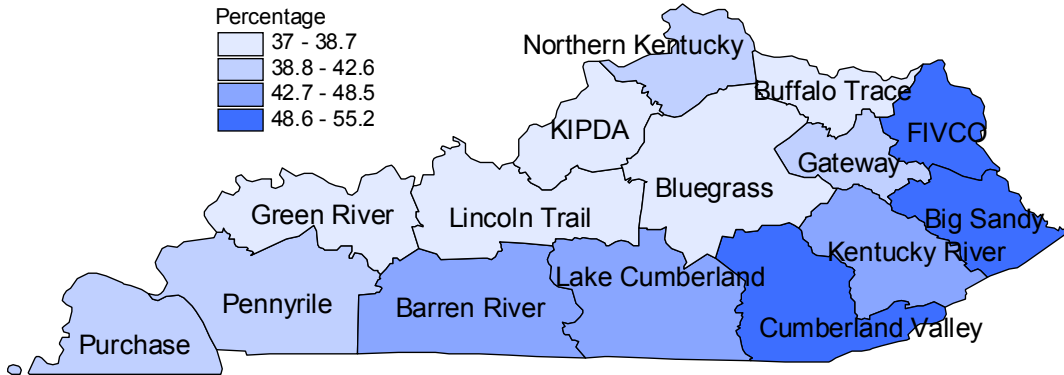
Percentage
37 - 38.7
38.8 - 42.6
42.7 - 48.5
48.6 - 55.2

Northern Kentucky
Buffalo Trace
FIVCO
KIPDA
Gateway
Bluegrass
Big Sandy
Green River
Lincoln Trail
Kentucky River
Lake Cumberland
Pennyrile
Barren River
Cumberland Valley
Purchase